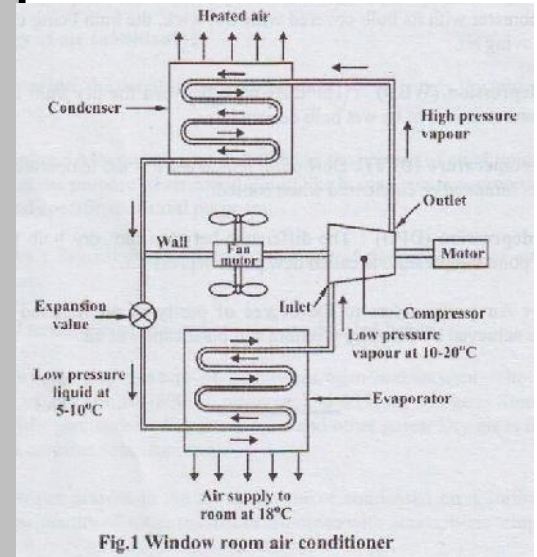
Heated air

Condenser

High pressure vapour

Outlet

Wall

Fan motor

Motor

Expansion value

Inlet

Compressor

Low pressure vapour at 10-20°C

Low pressure liquid at 5-10°C

Evaporator

Air supply to room at 18°C

Fig.1 Window room air conditioner